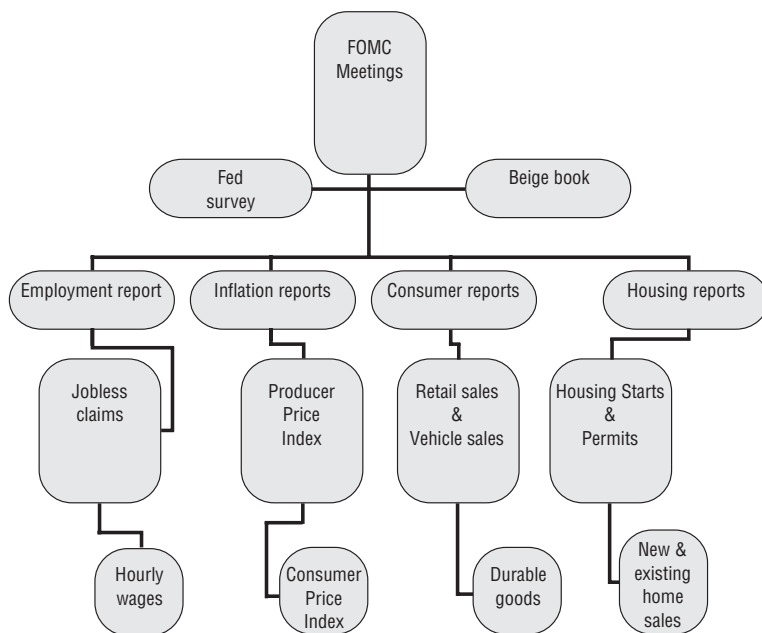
FOMC Meetings

Fed survey

Beige book

Employment report

Inflation reports

Consumer reports

Housing reports

Jobless claims

Producer Price Index

Retail sales & Vehicle sales

Housing Starts & Permits

Hourly wages

Consumer Price Index

Durable goods

New & existing home sales